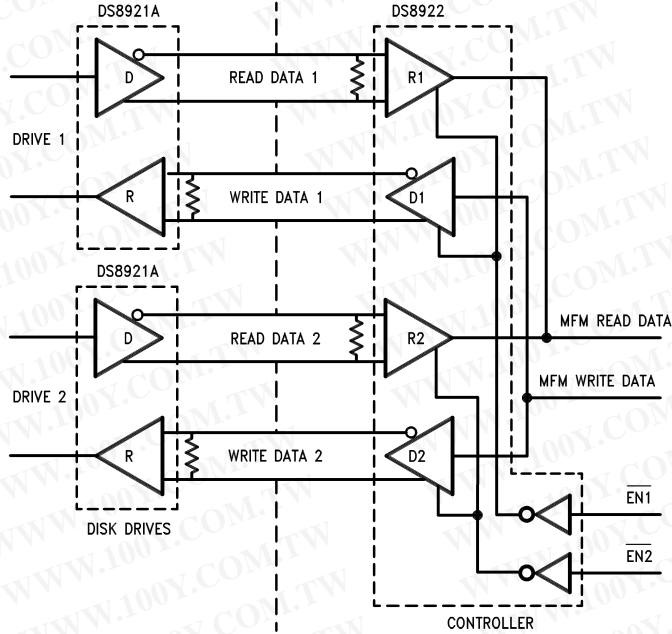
DS8921A
DS8922
D
READ DATA 1
R1
DRIVE 1
R
WRITE DATA 1
D1
DS8921A
D
READ DATA 2
R2
MFM READ DATA
DRIVE 2
MFM WRITE DATA
R
WRITE DATA 2
D2
$\overline{EN1}$
DISK DRIVES
$\overline{EN2}$
CONTROLLER
WWW.100Y.COM.TW